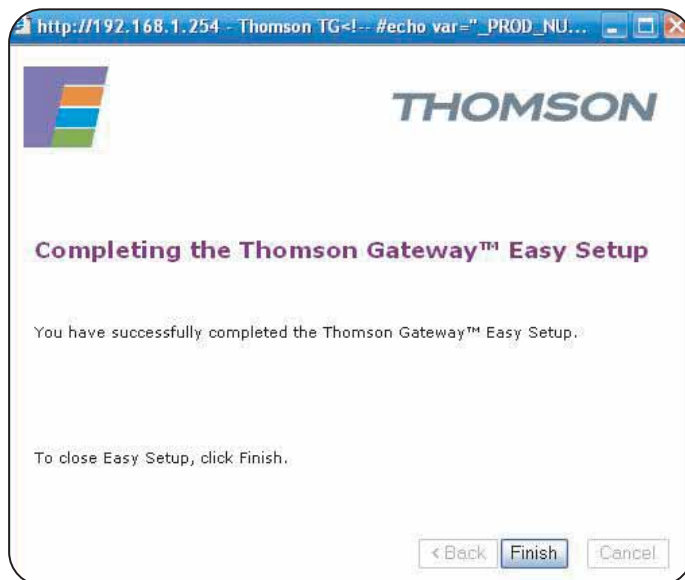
http://192.168.1.254 - Thomson TG<!-- #echo var="_PROD_NU...

THOMSON

Completing the Thomson Gateway™ Easy Setup

You have successfully completed the Thomson Gateway™ Easy Setup.

To close Easy Setup, click Finish.

< Back Finish Cancel